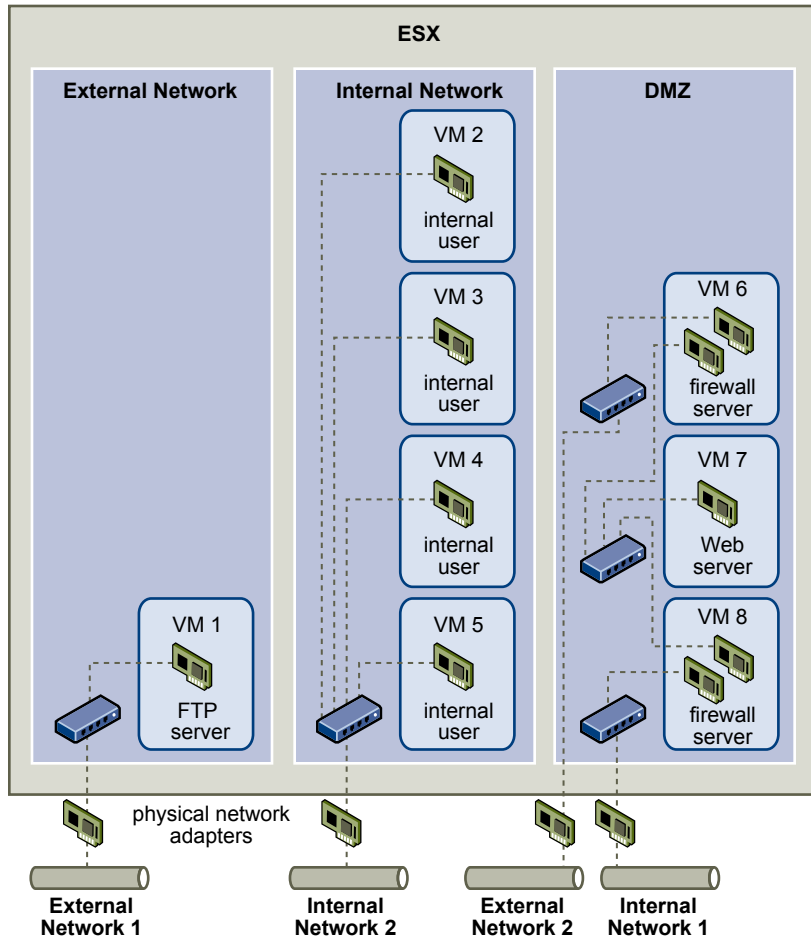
ESX

External Network

VM 1
FTP server

Internal Network

VM 2
internal user

VM 3
internal user

VM 4
internal user

VM 5
internal user

DMZ

VM 6
firewall server

VM 7
Web server

VM 8
firewall server

physical network adapters

External Network 1

Internal Network 2

External Network 2

Internal Network 1